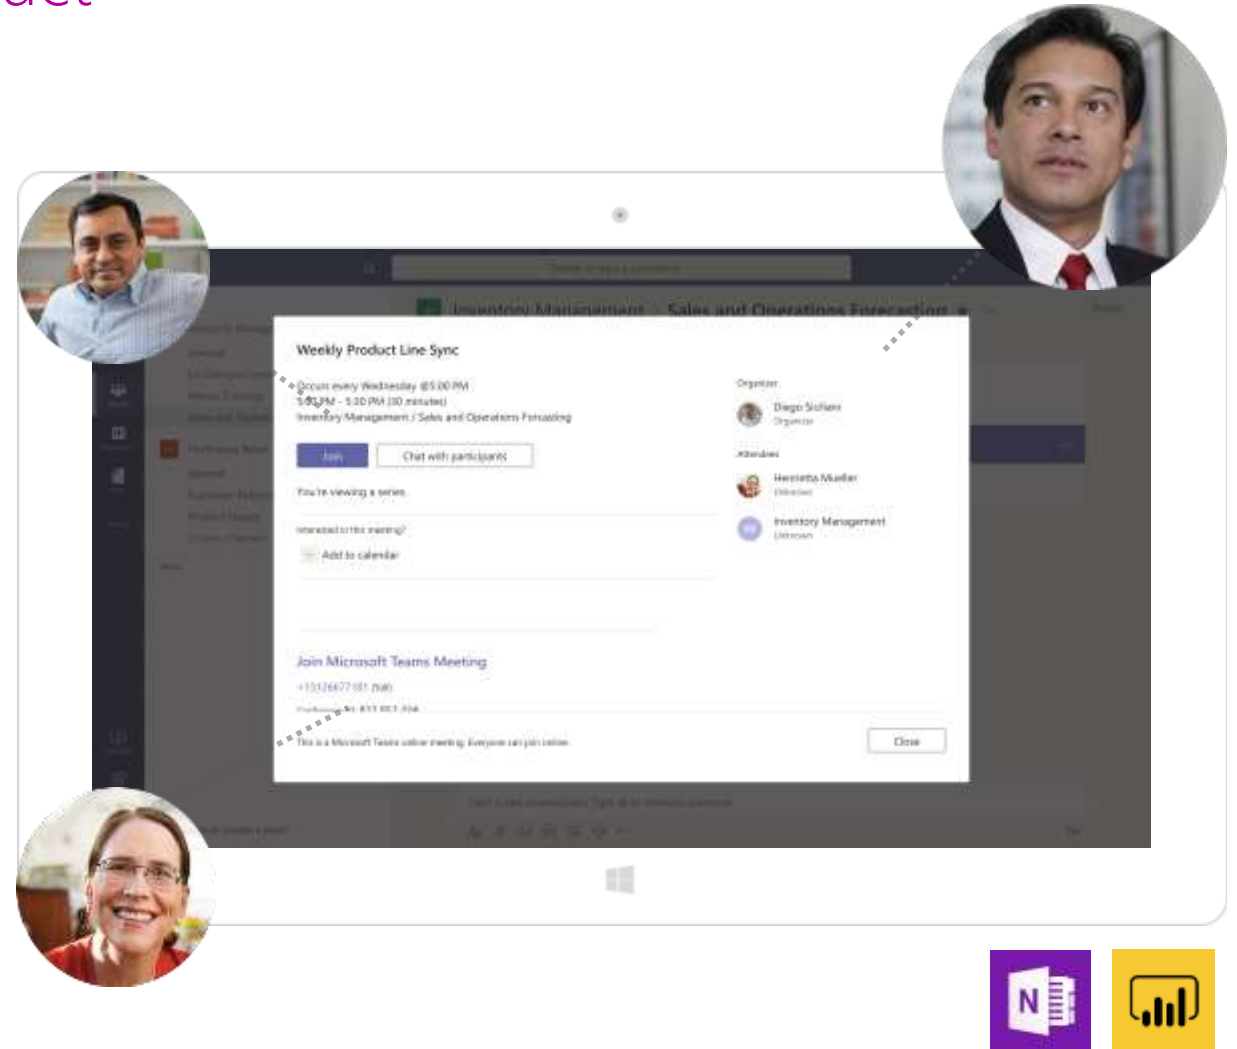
Inventory Management > Sales and Operations Forecasting

Weekly Product Line Sync

Occurs every Wednesday @5:00 PM
5:00 PM - 5:30 PM (30 minutes)
Inventory Management / Sales and Operations Forecasting

Join
Chat with participants

You're viewing a series

Interested in this meeting?
Add to calendar

Join Microsoft Teams Meeting
+13126677181 (toll)
Conference ID: 833 953 204

This is a Microsoft Teams online meeting. Everyone can join online.

Close

Organizer
Diego Siciliani
Organizer

Attendees
Henrietta Mueller
Unknown

Inventory Management
Unknown

N